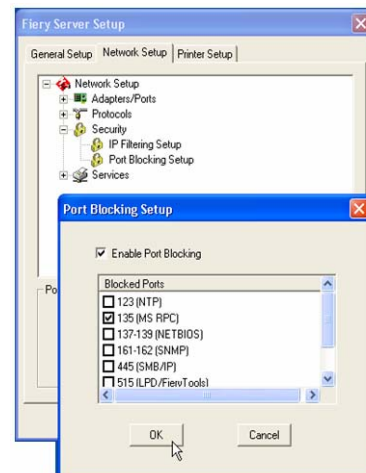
Fiery Server Setup

General Setup | Network Setup | Printer Setup

Network Setup
Adapters/Ports
Protocols
Security
IP Filtering Setup
Port Blocking Setup
Services

Po

Port Blocking Setup

Enable Port Blocking

Blocked Ports
123 (NTP)
135 (MS RPC)
137-139 (NETBIOS)
161-162 (SNMP)
445 (SMB/IP)
515 (LPD/FieryTools)

OK
Cancel